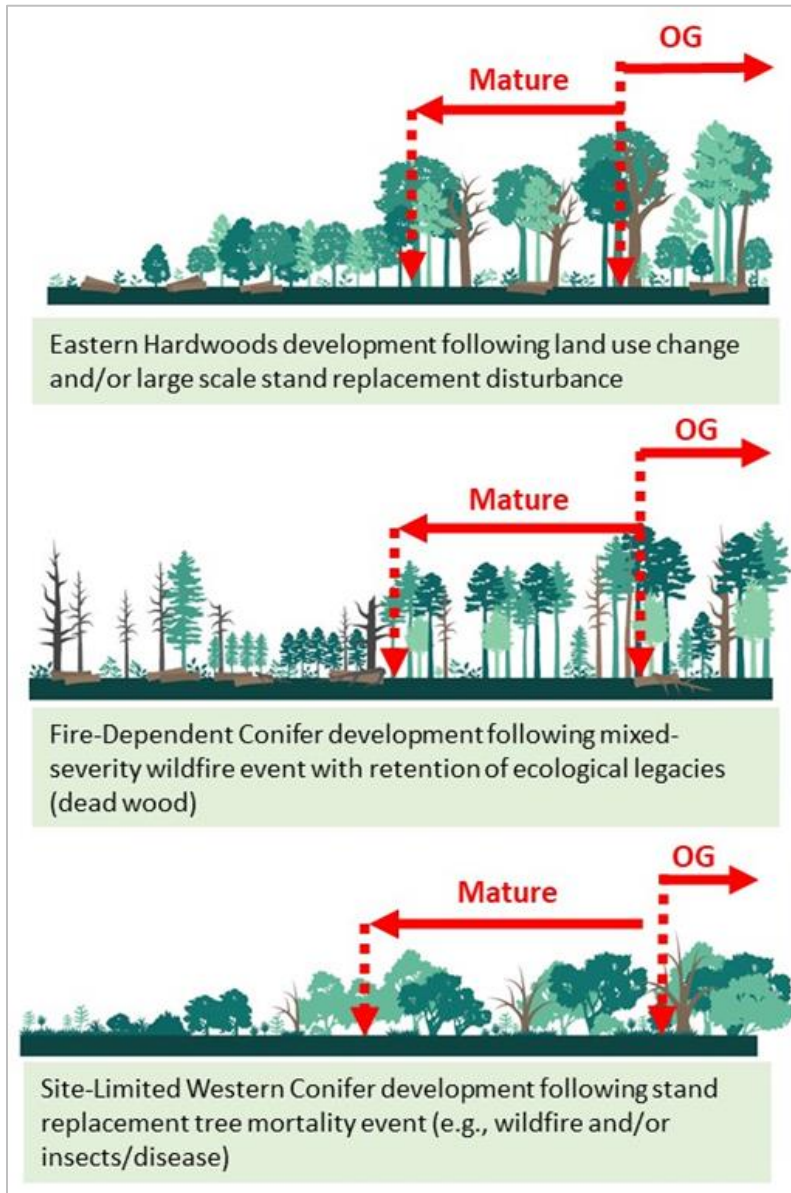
OG

Mature

Eastern Hardwoods development following land use change and/or large scale stand replacement disturbance

OG

Mature

Fire-Dependent Conifer development following mixed-severity wildfire event with retention of ecological legacies (dead wood)

OG

Mature

Site-Limited Western Conifer development following stand replacement tree mortality event (e.g., wildfire and/or insects/disease)